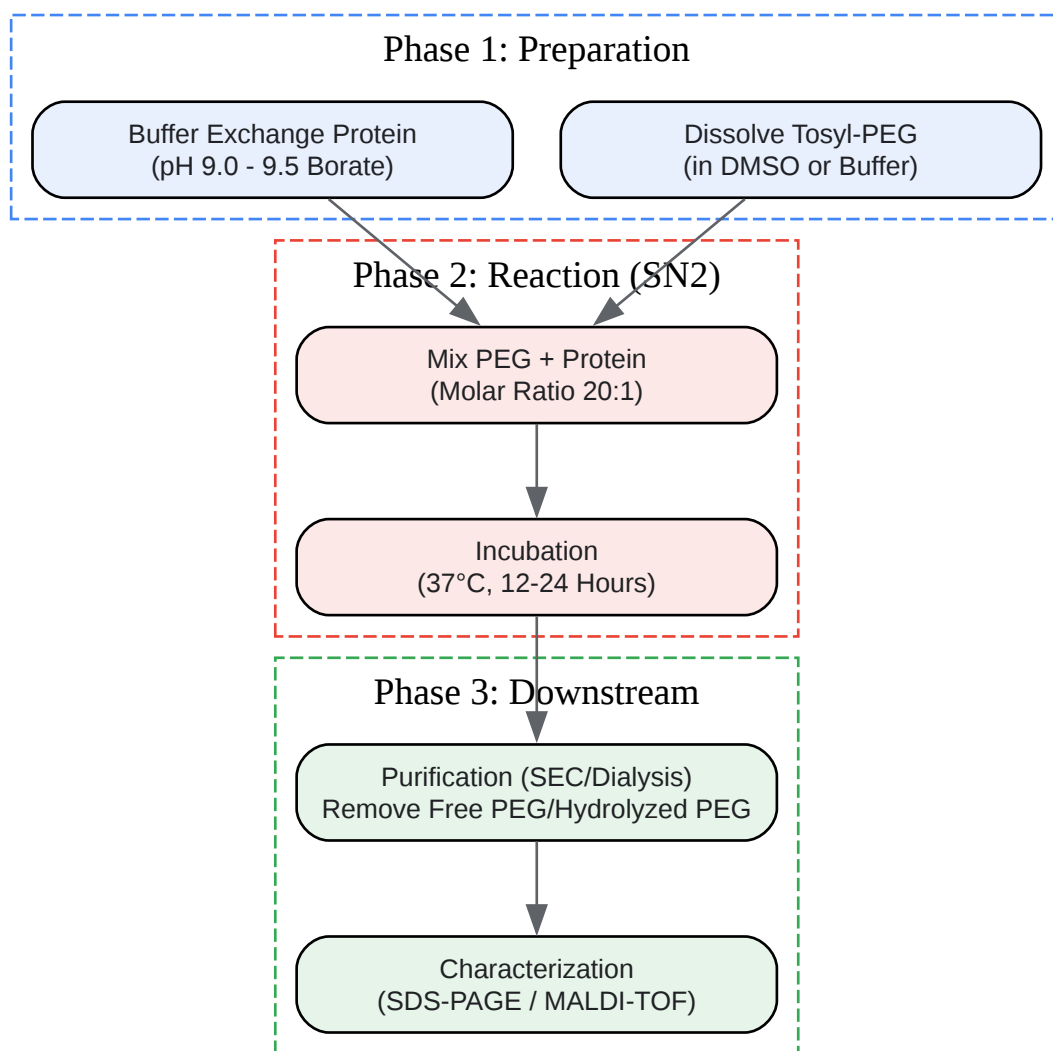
Phase 1: Preparation

Buffer Exchange Protein
(pH 9.0 - 9.5 Borate)

Dissolve Tosyl-PEG
(in DMSO or Buffer)

Phase 2: Reaction (SN2)

Mix PEG + Protein
(Molar Ratio 20:1)

Incubation
(37°C, 12-24 Hours)

Phase 3: Downstream

Purification (SEC/Dialysis)
Remove Free PEG/Hydrolyzed PEG

Characterization
(SDS-PAGE / MALDI-TOF)